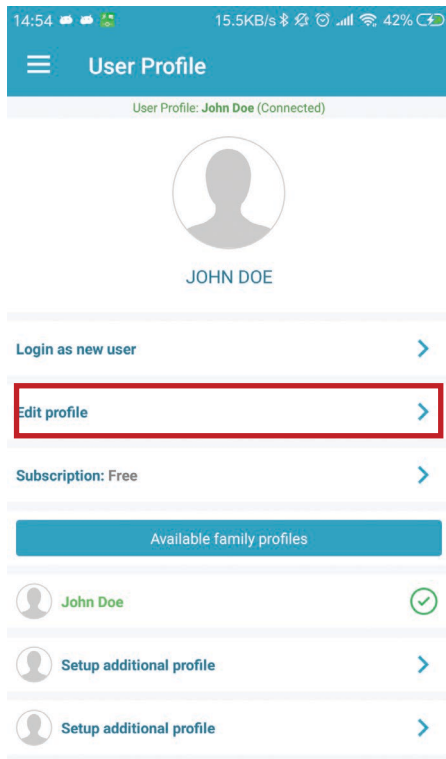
14:54 15.5KB/s 42%

User Profile

User Profile: John Doe (Connected)

JOHN DOE

Login as new user

Edit profile

Subscription: Free

Available family profiles

John Doe

Setup additional profile

Setup additional profile